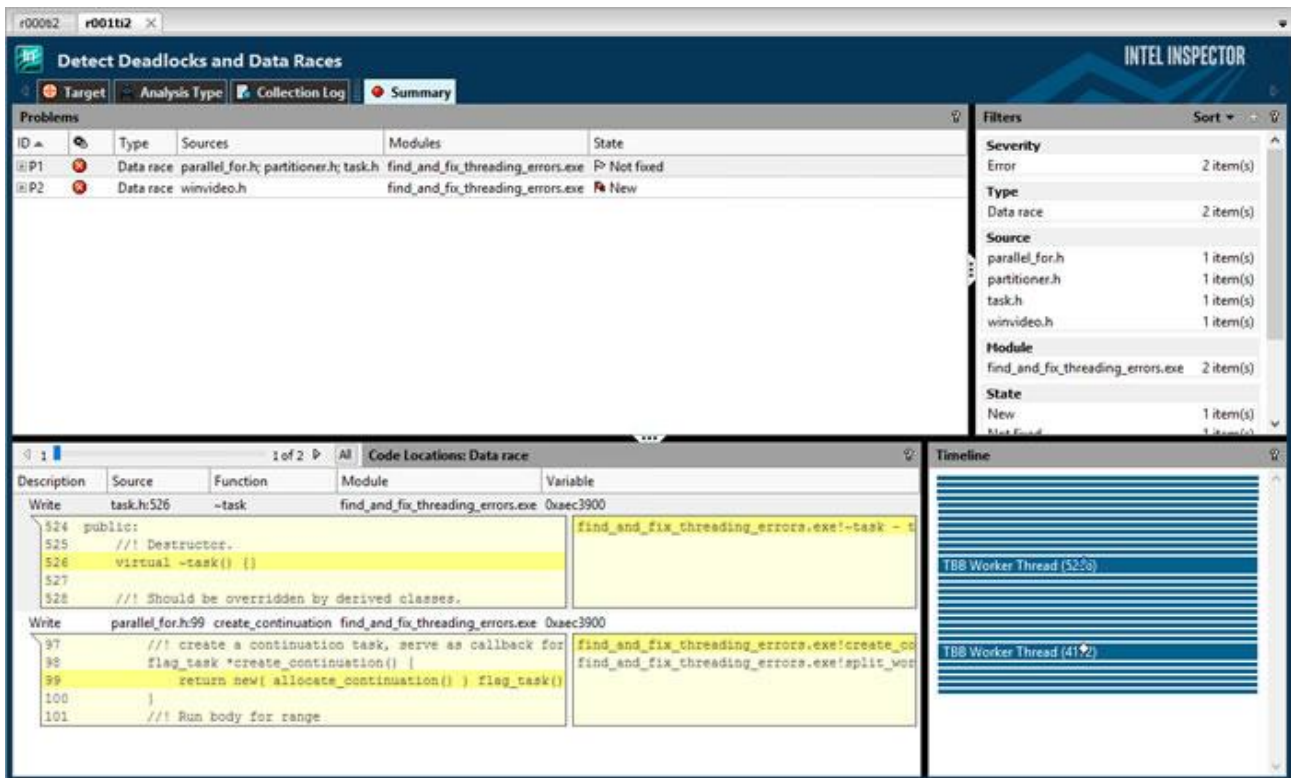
r000ti2 r001ti2 ×

Detect Deadlocks and Data Races

INTEL INSPECTOR

Target | Analysis Type | Collection Log | Summary

Problems

| ID | | Type | Sources | Modules | State |
|---|---|---|---|---|---|
| P1 | | Data race | parallel_for.h; partitioner.h; task.h | find_and_fix_threading_errors.exe | Not fixed |
| P2 | | Data race | winvideo.h | find_and_fix_threading_errors.exe | New |

Filters Sort

Severity
Error 2 item(s)
Type
Data race 2 item(s)
Source
parallel_for.h 1 item(s)
partitioner.h 1 item(s)
task.h 1 item(s)
winvideo.h 1 item(s)
Module
find_and_fix_threading_errors.exe 2 item(s)
State
New 1 item(s)
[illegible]

1 1of 2 All Code Locations: Data race

| Description | Source | Function | Module | Variable |
|---|---|---|---|---|
| Write | task.h:526 | ~task | find_and_fix_threading_errors.exe | 0xaec3900 |

524 public:
525 //! Destructor.
526 virtual ~task() {}
527
528 //! Should be overridden by derived classes.

find_and_fix_threading_errors.exe!~task - t

| Write | parallel_for.h:99 | create_continuation | find_and_fix_threading_errors.exe | 0xaec3900 |
|---|---|---|---|---|

97 //! create a continuation task, serve as callback for
98 flag_task *create_continuation() {
99 return new( allocate_continuation() ) flag_task()
100 }
101 //! Run body for range

find_and_fix_threading_errors.exe!create_co
find_and_fix_threading_errors.exe!split_wo

Timeline

TBB Worker Thread (52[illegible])
TBB Worker Thread (41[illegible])